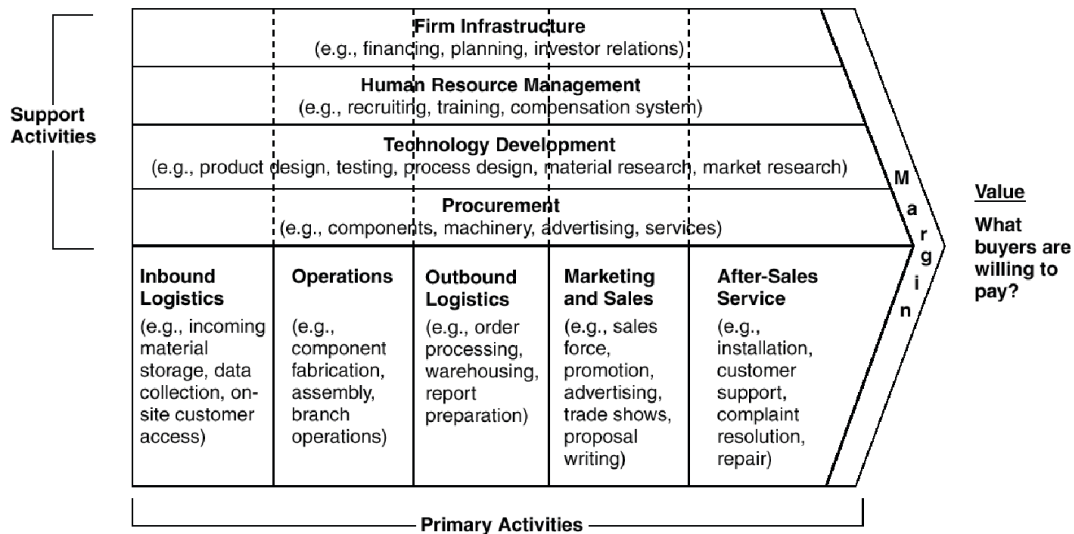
Support Activities

Firm Infrastructure
(e.g., financing, planning, investor relations)

Human Resource Management
(e.g., recruiting, training, compensation system)

Technology Development
(e.g., product design, testing, process design, material research, market research)

Procurement
(e.g., components, machinery, advertising, services)

Inbound Logistics
(e.g., incoming material storage, data collection, on-site customer access)

Operations
(e.g., component fabrication, assembly, branch operations)

Outbound Logistics
(e.g., order processing, warehousing, report preparation)

Marketing and Sales
(e.g., sales force, promotion, advertising, trade shows, proposal writing)

After-Sales Service
(e.g., installation, customer support, complaint resolution, repair)

Margin

Value
What buyers are willing to pay?

Primary Activities